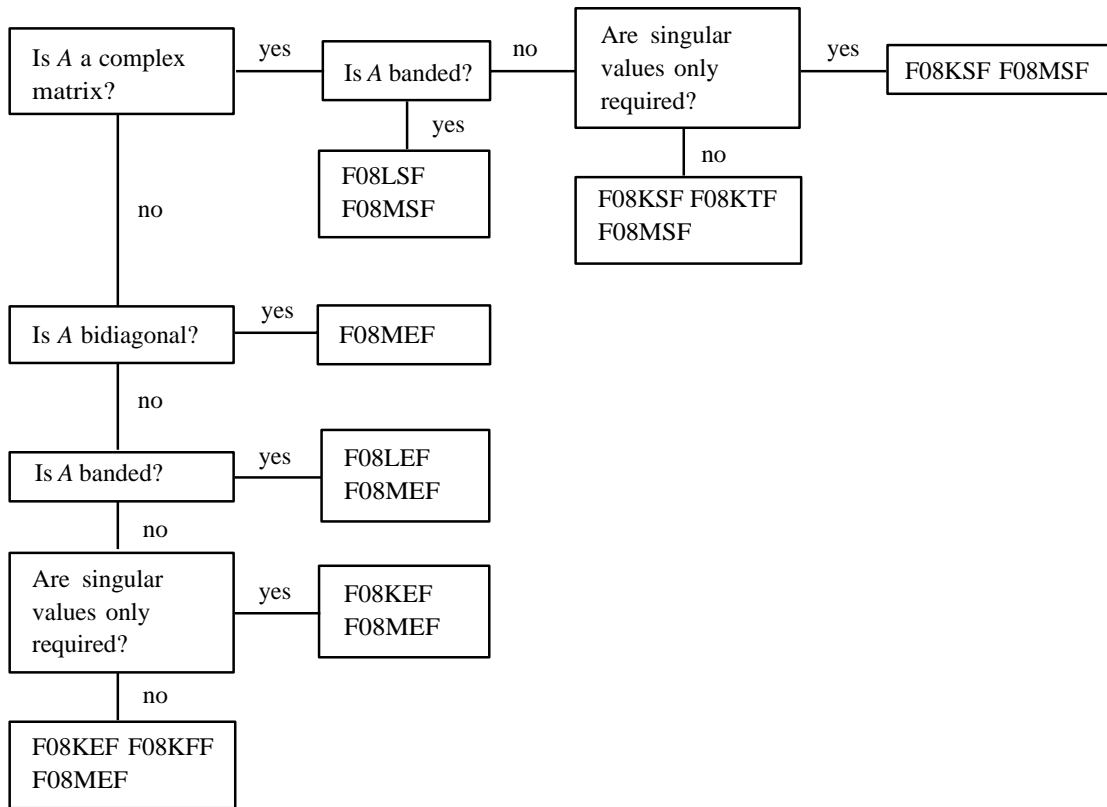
Is $A$ a complex matrix?

yes

Is $A$ banded?

no

Are singular values only required?

yes

F08KSF F08MSF

yes

F08LSF F08MSF

no

F08KSF F08KTF F08MSF

no

Is $A$ bidiagonal?

yes

F08MEF

no

Is $A$ banded?

yes

F08LEF F08MEF

no

Are singular values only required?

yes

F08KEF F08MEF

no

F08KEF F08KFF F08MEF